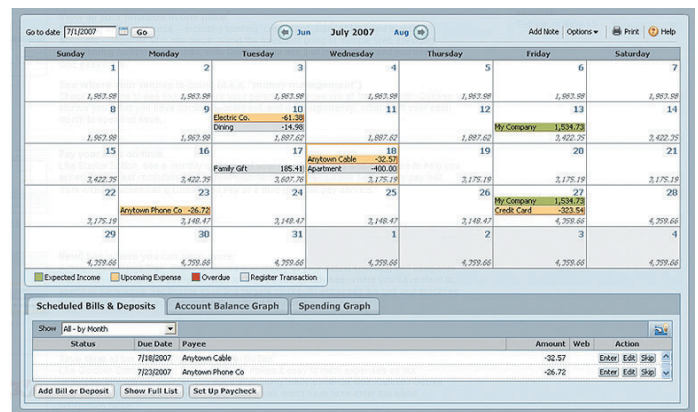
Go to date 7/1/2007 Go

Jun July 2007 Aug

Add Note | Options | Print | Help

| Sunday | Monday | Tuesday | Wednesday | Thursday | Friday | Saturday |
|---|---|---|---|---|---|---|
| 1 1,983.98 | 2 1,983.98 | 3 1,983.98 | 4 1,983.98 | 5 1,983.98 | 6 1,983.98 | 7 1,983.98 |
| 8 1,983.98 | 9 1,983.98 | 10 Electric Co. -61.38 Dining -14.98 1,897.62 | 11 1,897.62 | 12 1,897.62 | 13 My Company 1,534.73 3,422.25 | 14 3,422.25 |
| 15 3,422.25 | 16 3,422.25 | 17 Family Gift 185.41 3,607.76 | 18 Anytown Cable -32.57 Apartment -400.00 3,175.19 | 19 3,175.19 | 20 3,175.19 | 21 3,175.19 |
| 22 3,175.19 | 23 Anytown Phone Co -26.72 3,148.47 | 24 3,148.47 | 25 3,148.47 | 26 3,148.47 | 27 My Company 1,534.73 Credit Card -323.54 4,359.66 | 28 4,359.66 |
| 29 4,359.66 | 30 4,359.66 | 31 4,359.66 | 1 4,359.66 | 2 4,359.66 | 3 4,359.66 | 4 4,359.66 |

Expected Income | Upcoming Expense | Overdue | Register Transaction

Scheduled Bills & Deposits | Account Balance Graph | Spending Graph

Show All - by Month

| Status | Due Date | Payee | Amount | Web | Action |
|---|---|---|---|---|---|
| | 7/18/2007 | Anytown Cable | -32.57 | | Enter Edit Skip |
| | 7/23/2007 | Anytown Phone Co | -26.72 | | Enter Edit Skip |

Add Bill or Deposit | Show Full List | Set Up Paycheck